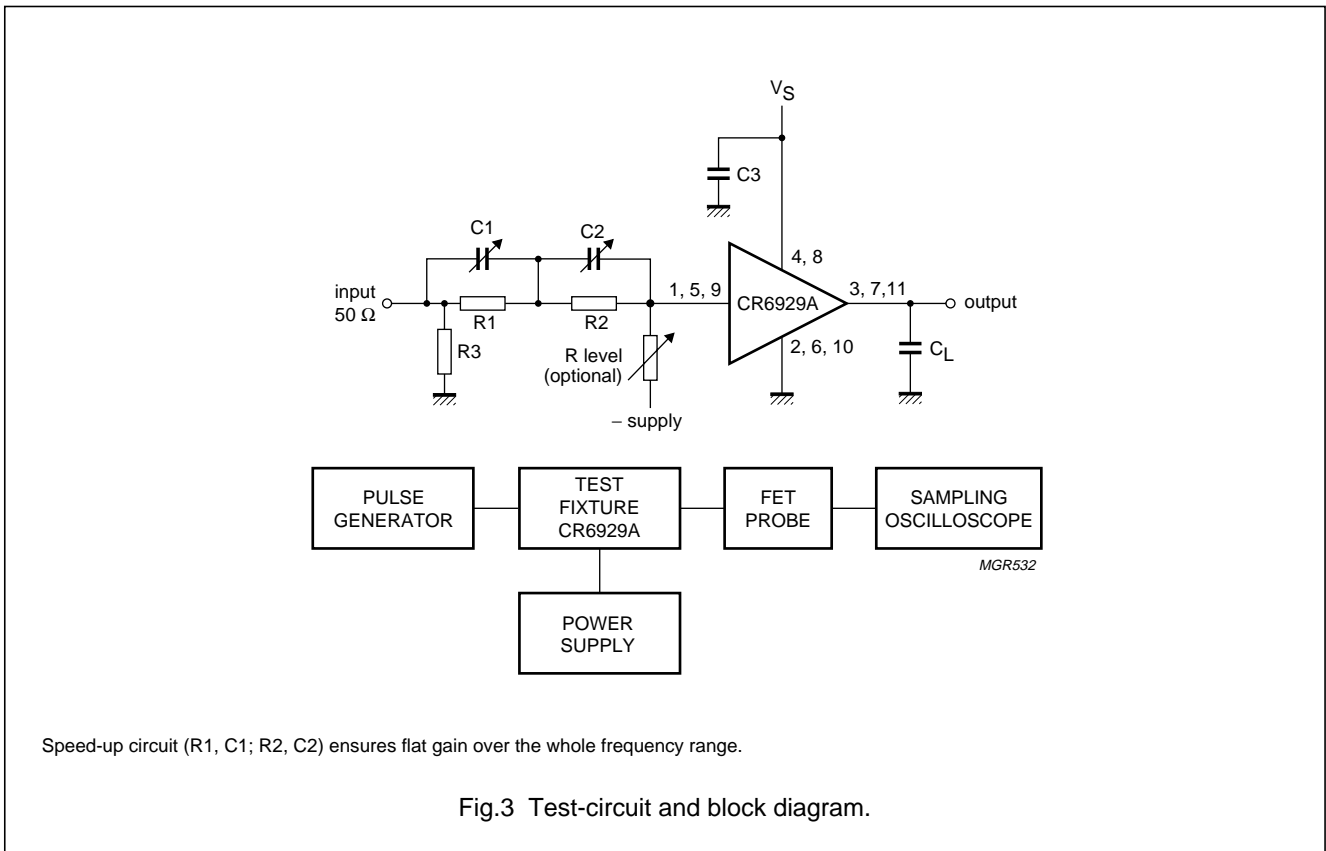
$V_S$

C3

C1

C2

input
50 Ω

R1

R2

R3

1, 5, 9

CR6929A

4, 8

3, 7,11

output

2, 6, 10

$C_L$

R level
(optional)

– supply

PULSE GENERATOR

TEST FIXTURE CR6929A

FET PROBE

SAMPLING OSCILLOSCOPE

POWER SUPPLY

MGR532

Speed-up circuit (R1, C1; R2, C2) ensures flat gain over the whole frequency range.

Fig.3 Test-circuit and block diagram.